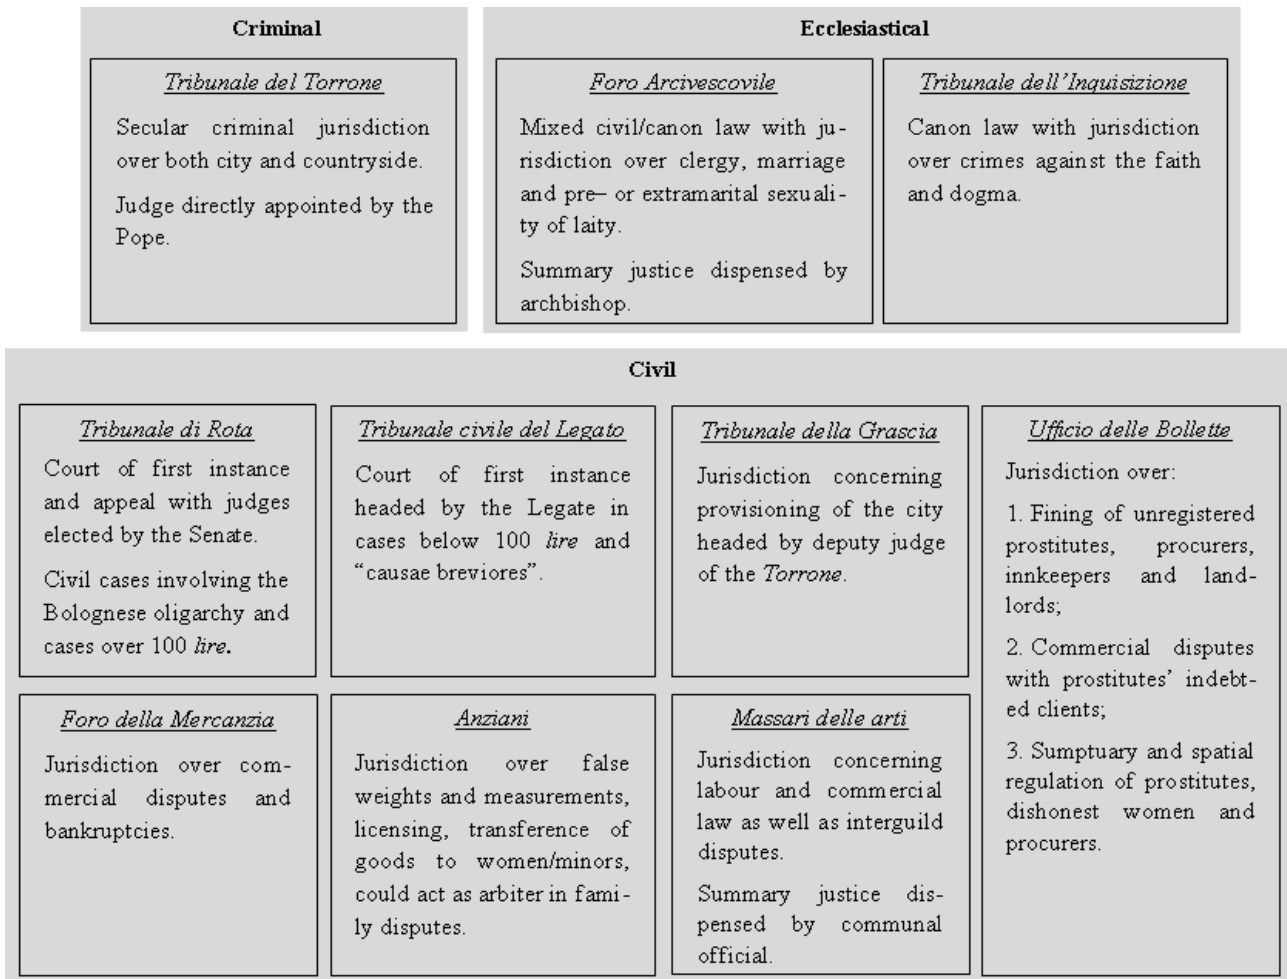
Criminal

Tribunale del Torrone

Secular criminal jurisdiction over both city and countryside.

Judge directly appointed by the Pope.

Ecclesiastical

Foro Arcivescovile

Mixed civil/canon law with jurisdiction over clergy, marriage and pre– or extramarital sexuality of laity.

Summary justice dispensed by archbishop.

Tribunale dell'Inquisizione

Canon law with jurisdiction over crimes against the faith and dogma.

Civil

Tribunale di Rota

Court of first instance and appeal with judges elected by the Senate.

Civil cases involving the Bolognese oligarchy and cases over 100 lire.

Tribunale civile del Legato

Court of first instance headed by the Legate in cases below 100 lire and "causae breviores".

Tribunale della Grascia

Jurisdiction concerning provisioning of the city headed by deputy judge of the Torrone.

Ufficio delle Bollette

Jurisdiction over:

1. Fining of unregistered prostitutes, procurers, innkeepers and landlords;

2. Commercial disputes with prostitutes' indebted clients;

3. Sumptuary and spatial regulation of prostitutes, dishonest women and procurers.

Foro della Mercanzia

Jurisdiction over commercial disputes and bankruptcies.

Anziani

Jurisdiction over false weights and measurements, licensing, transference of goods to women/minors, could act as arbiter in family disputes.

Massari delle arti

Jurisdiction concerning labour and commercial law as well as interguild disputes.

Summary justice dispensed by communal official.